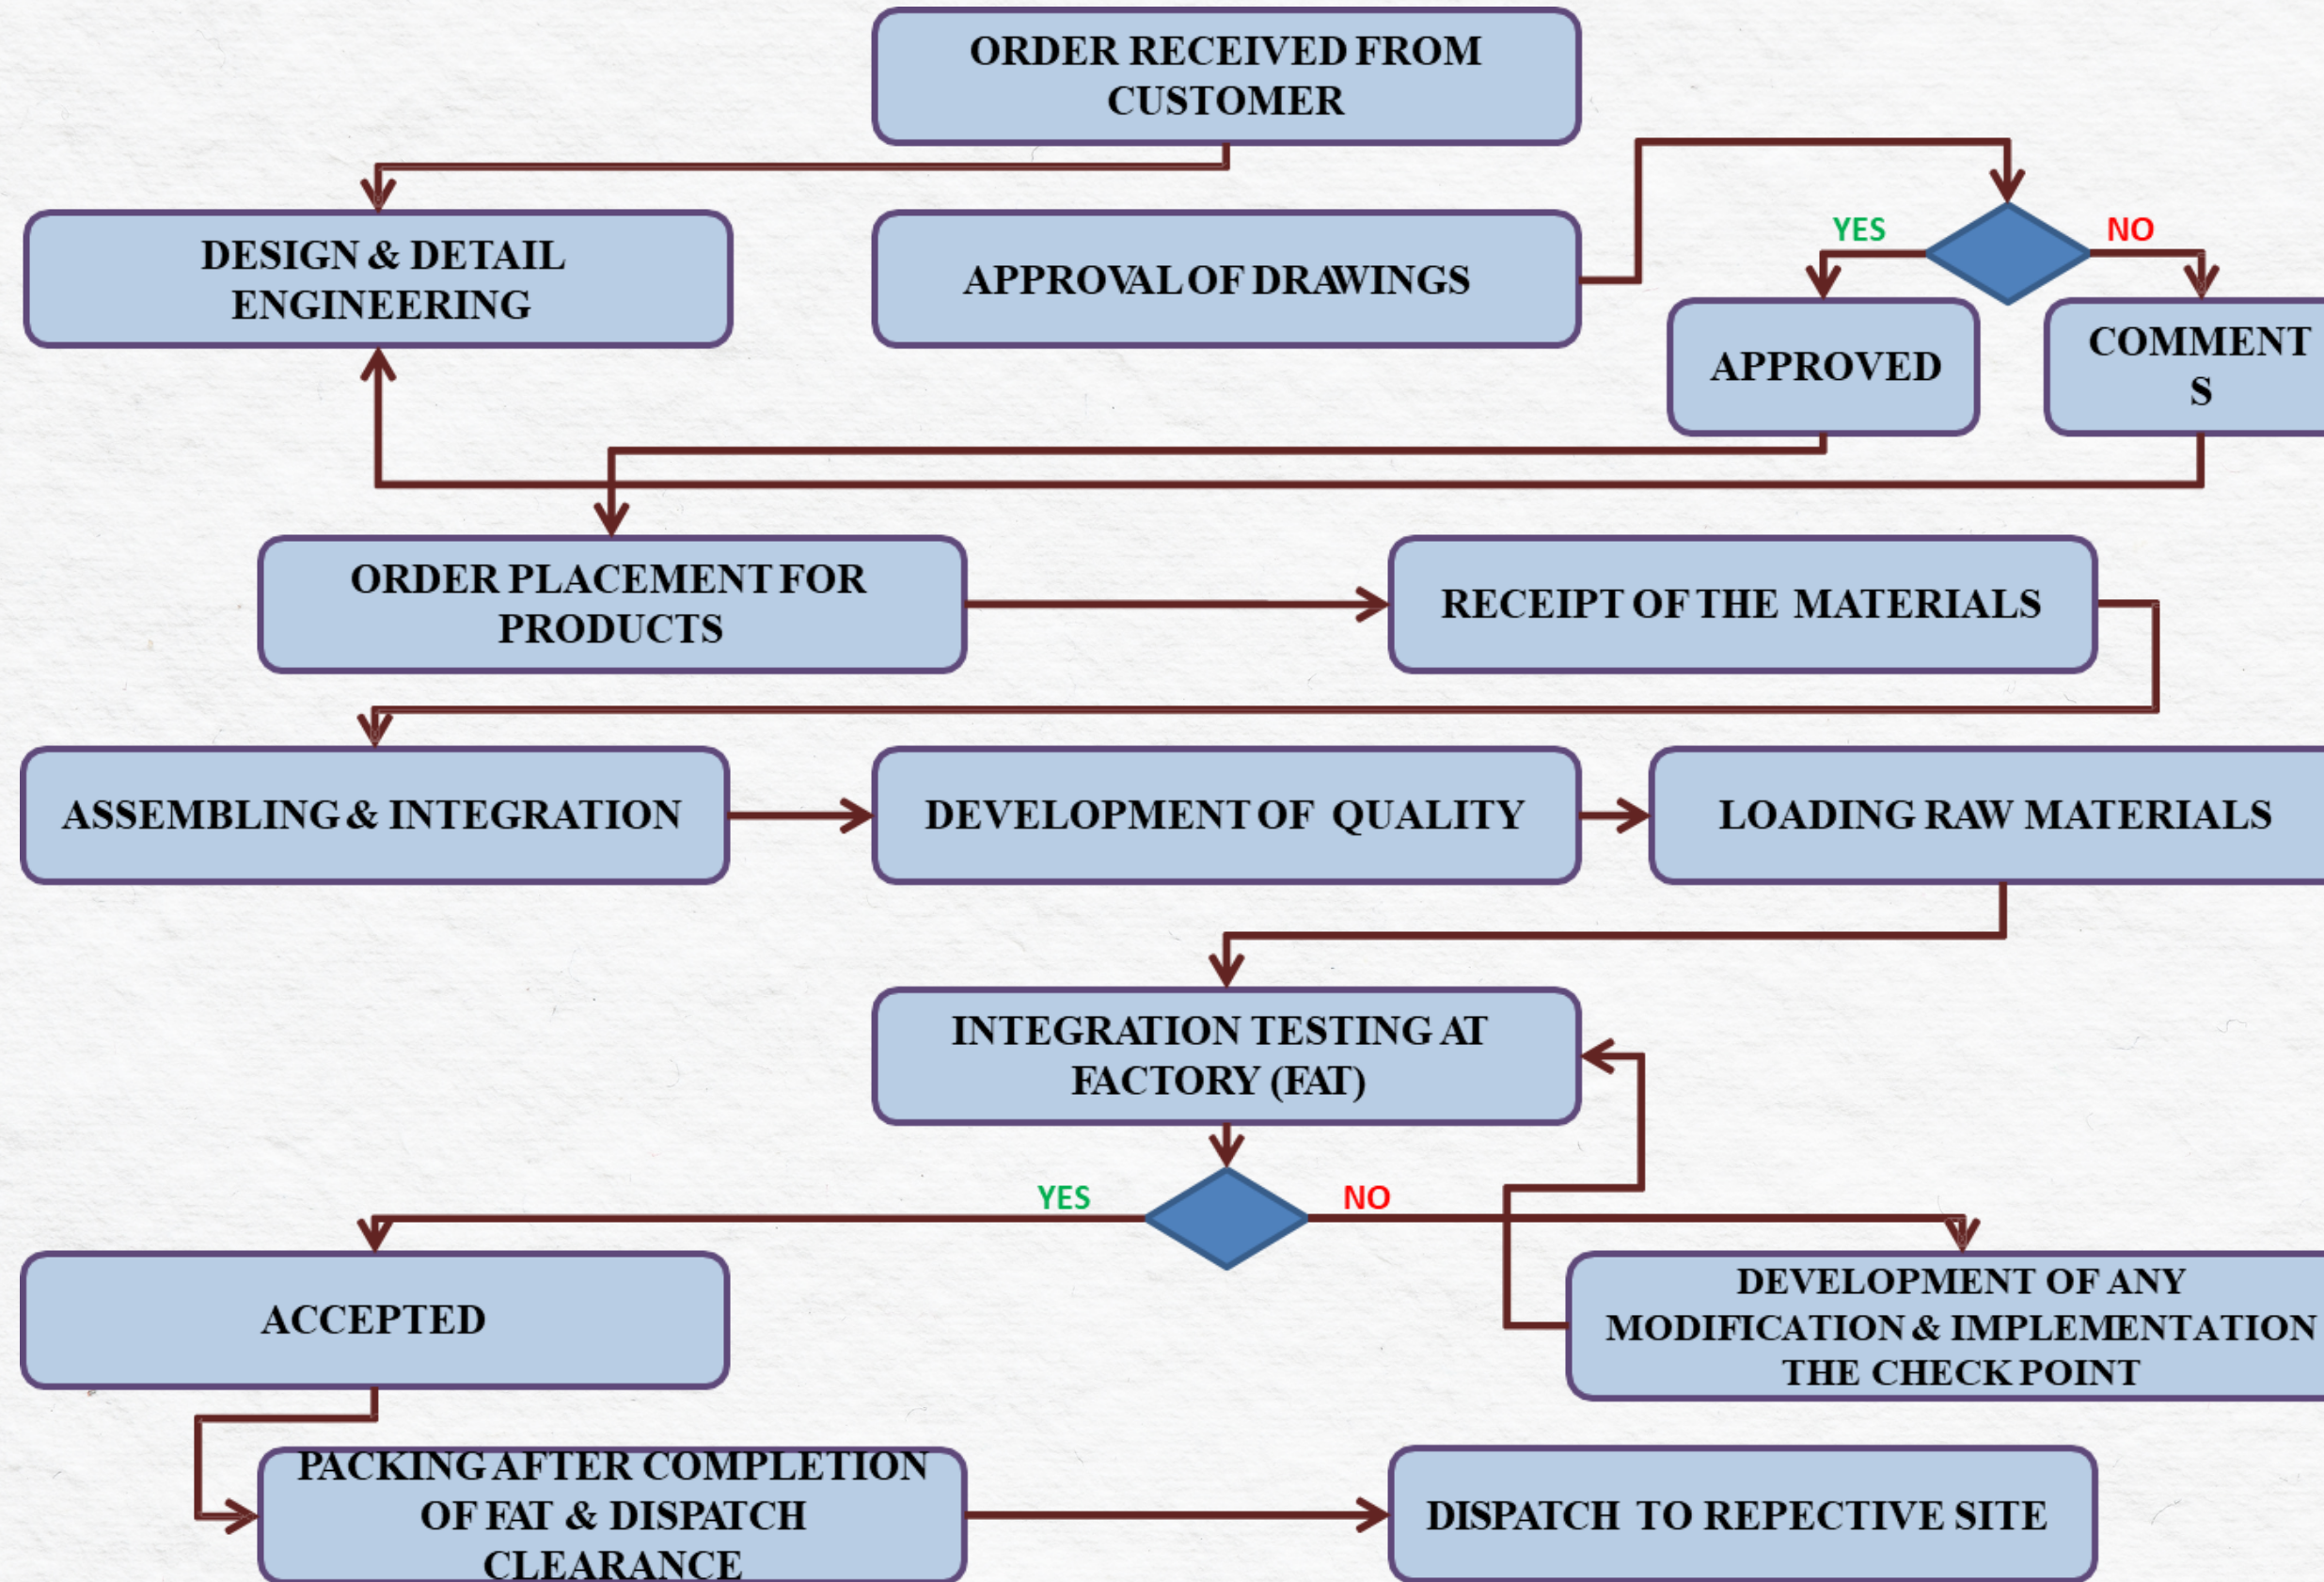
ORDER RECEIVED FROM CUSTOMER

DESIGN & DETAIL ENGINEERING

APPROVAL OF DRAWINGS

YES

NO

APPROVED

COMMENT S

ORDER PLACEMENT FOR PRODUCTS

RECEIPT OF THE MATERIALS

ASSEMBLING & INTEGRATION

DEVELOPMENT OF QUALITY

LOADING RAW MATERIALS

INTEGRATION TESTING AT FACTORY (FAT)

YES

NO

ACCEPTED

DEVELOPMENT OF ANY MODIFICATION & IMPLEMENTATION THE CHECK POINT

PACKING AFTER COMPLETION OF FAT & DISPATCH CLEARANCE

DISPATCH TO REPECTIVE SITE